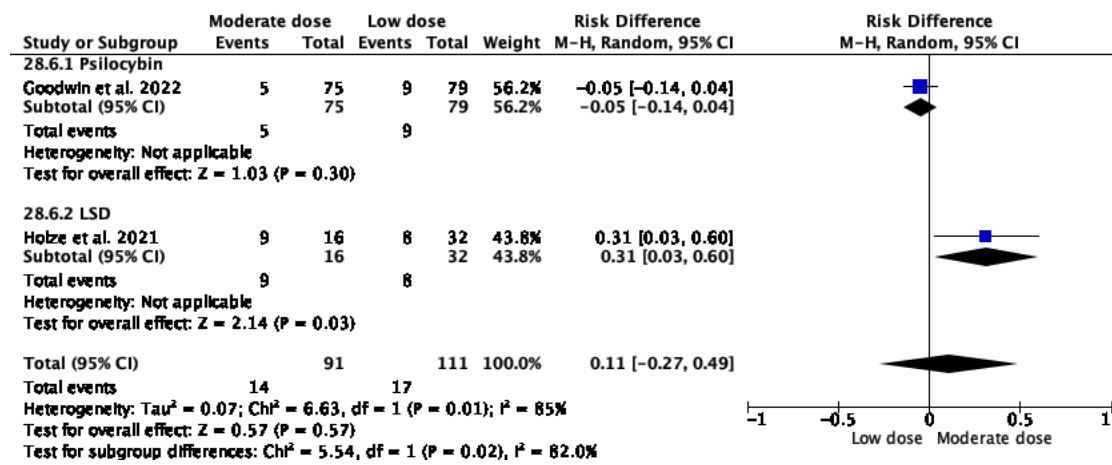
| Study or Subgroup | Moderate dose Events | Moderate dose Total | Low dose Events | Low dose Total | Weight | Risk Difference M–H, Random, 95% CI |
|---|---|---|---|---|---|---|
| 28.6.1 Psilocybin | | | | | | |
| Goodwin et al. 2022 | 5 | 75 | 9 | 79 | 56.2% | −0.05 [−0.14, 0.04] |
| Subtotal (95% CI) | | 75 | | 79 | 56.2% | −0.05 [−0.14, 0.04] |
| Total events | 5 | | 9 | | | |
| Heterogeneity: Not applicable | | | | | | |
| Test for overall effect: Z = 1.03 (P = 0.30) | | | | | | |
| 28.6.2 LSD | | | | | | |
| Holze et al. 2021 | 9 | 16 | 8 | 32 | 43.8% | 0.31 [0.03, 0.60] |
| Subtotal (95% CI) | | 16 | | 32 | 43.8% | 0.31 [0.03, 0.60] |
| Total events | 9 | | 8 | | | |
| Heterogeneity: Not applicable | | | | | | |
| Test for overall effect: Z = 2.14 (P = 0.03) | | | | | | |
| Total (95% CI) | | 91 | | 111 | 100.0% | 0.11 [−0.27, 0.49] |
| Total events | 14 | | 17 | | | |

Heterogeneity: Tau² = 0.07; Chi² = 6.63, df = 1 (P = 0.01); I² = 85%
Test for overall effect: Z = 0.57 (P = 0.57)
Test for subgroup differences: Chi² = 5.54, df = 1 (P = 0.02), I² = 82.0%

Risk Difference
M–H, Random, 95% CI

-1 -0.5 0 0.5 1
Low dose Moderate dose